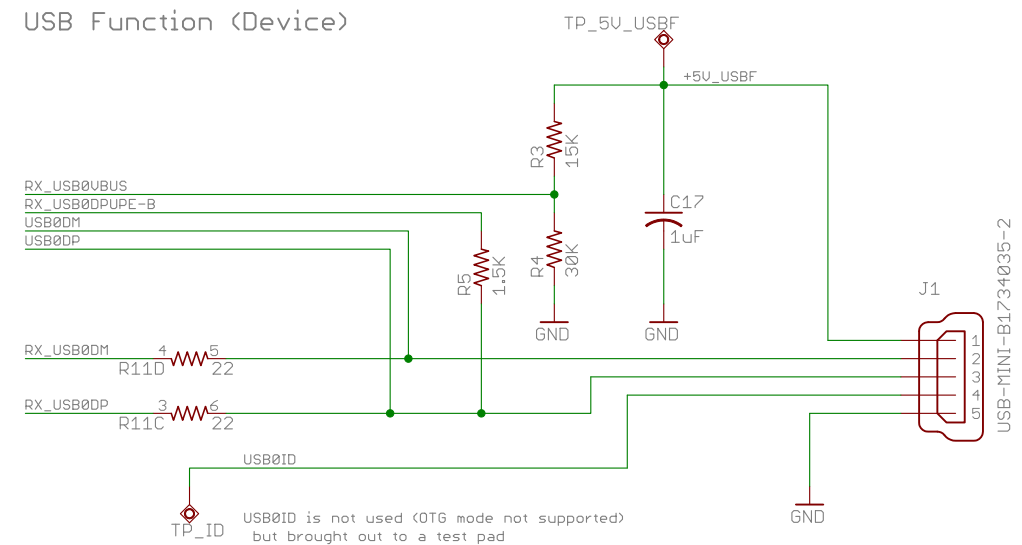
USB Function (Device)

TP_5V_USBF

+5V_USBF

R3 15K

C17

1uF

RX_USB0VBUS

RX_USB0DPUPE-B

USB0DM

USB0DP

R5 1.5K

R4 30K

GND

GND

J1

USB-MINI-B1734035-2

RX_USB0DM 4 5

R11D 22

RX_USB0DP 3 6

R11C 22

1

2

3

4

5

USB0ID

TP_ID

USB0ID is not used (OTG mode not supported) but brought out to a test pad

GND